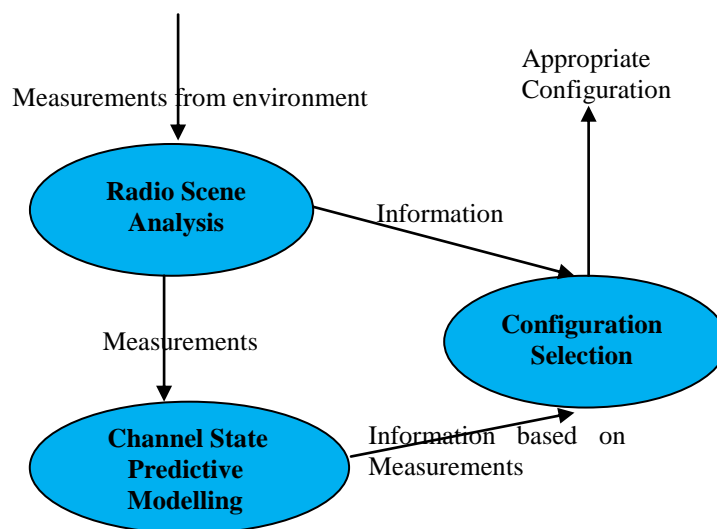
Measurements from environment

Appropriate Configuration

Radio Scene Analysis

Information

Configuration Selection

Measurements

Channel State Predictive Modelling

Information based on Measurements